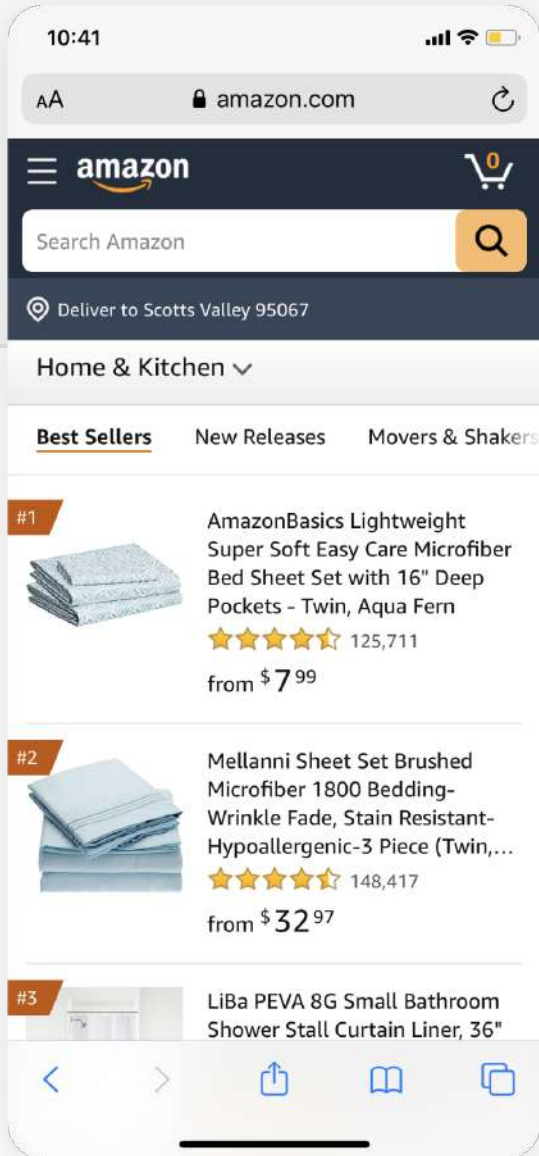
10:41

AA amazon.com

amazon

0

Search Amazon

Deliver to Scotts Valley 95067

Home & Kitchen

Best Sellers New Releases Movers & Shakers

#1

AmazonBasics Lightweight Super Soft Easy Care Microfiber Bed Sheet Set with 16" Deep Pockets - Twin, Aqua Fern

125,711

from $7^{99}$

#2

Mellanni Sheet Set Brushed Microfiber 1800 Bedding-Wrinkle Fade, Stain Resistant-Hypoallergenic-3 Piece (Twin,...

148,417

from $32^{97}$

#3

LiBa PEVA 8G Small Bathroom Shower Stall Curtain Liner, 36"